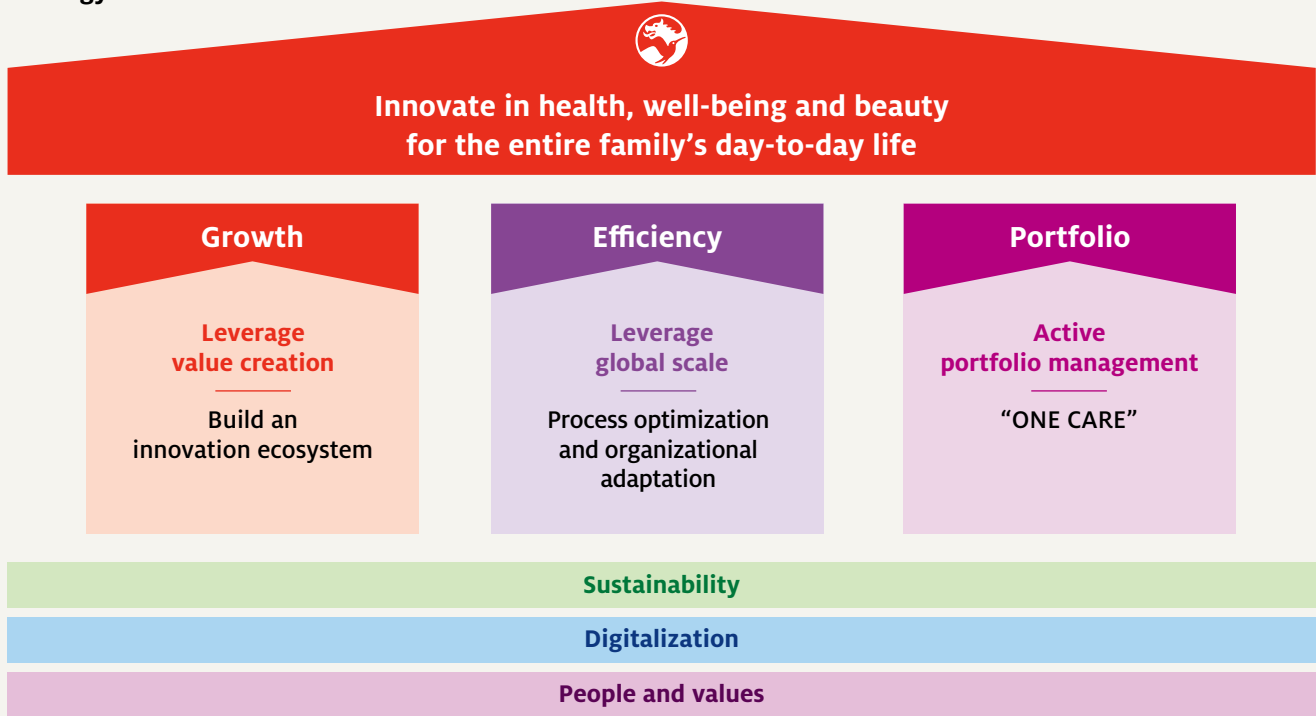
Innovate in health, well-being and beauty for the entire family's day-to-day life

Growth

Leverage value creation

Build an innovation ecosystem

Efficiency

Leverage global scale

Process optimization and organizational adaptation

Portfolio

Active portfolio management

"ONE CARE"

Sustainability

Digitalization

People and values